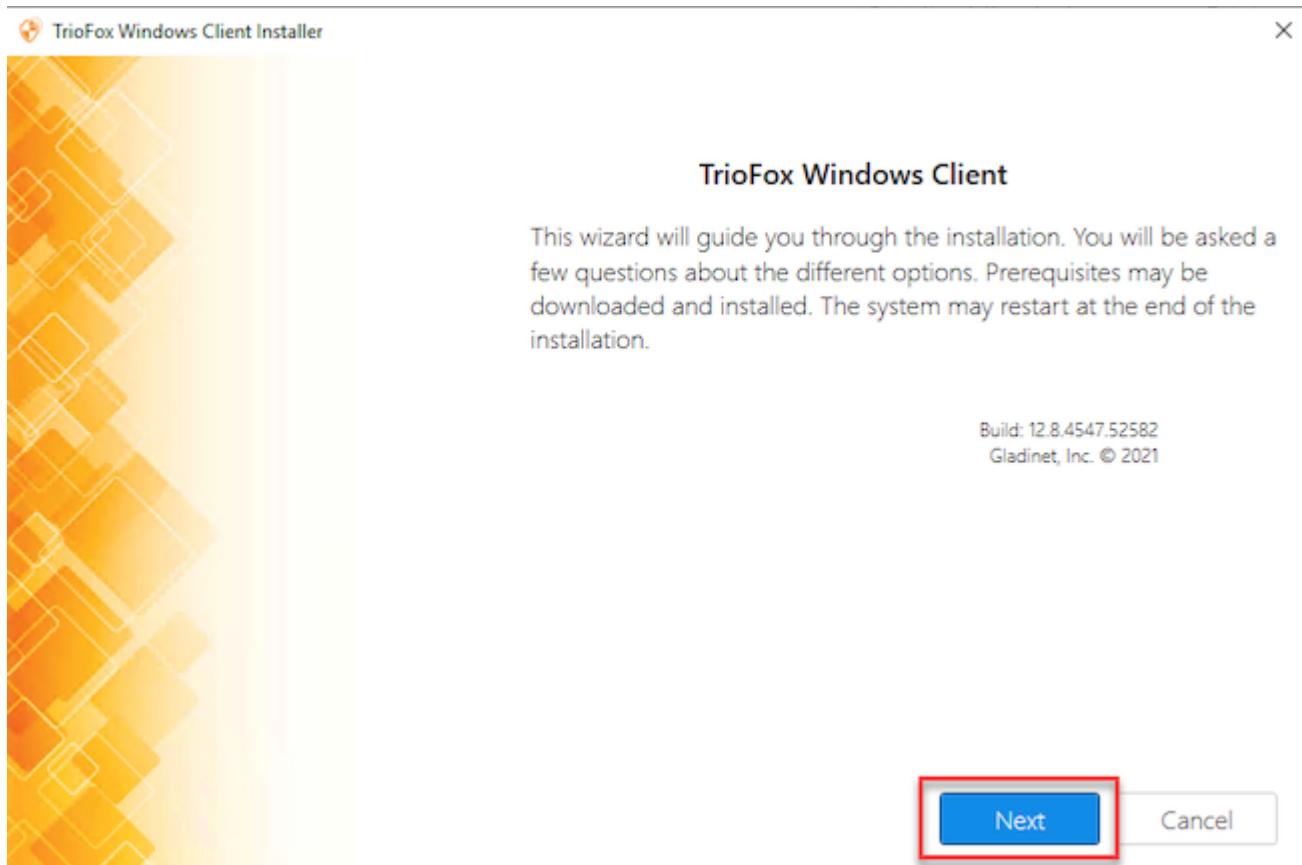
TrioFox Windows Client Installer

×

TrioFox Windows Client

This wizard will guide you through the installation. You will be asked a few questions about the different options. Prerequisites may be downloaded and installed. The system may restart at the end of the installation.

Build: 12.8.4547.52582
Gladinet, Inc. © 2021

Next

Cancel